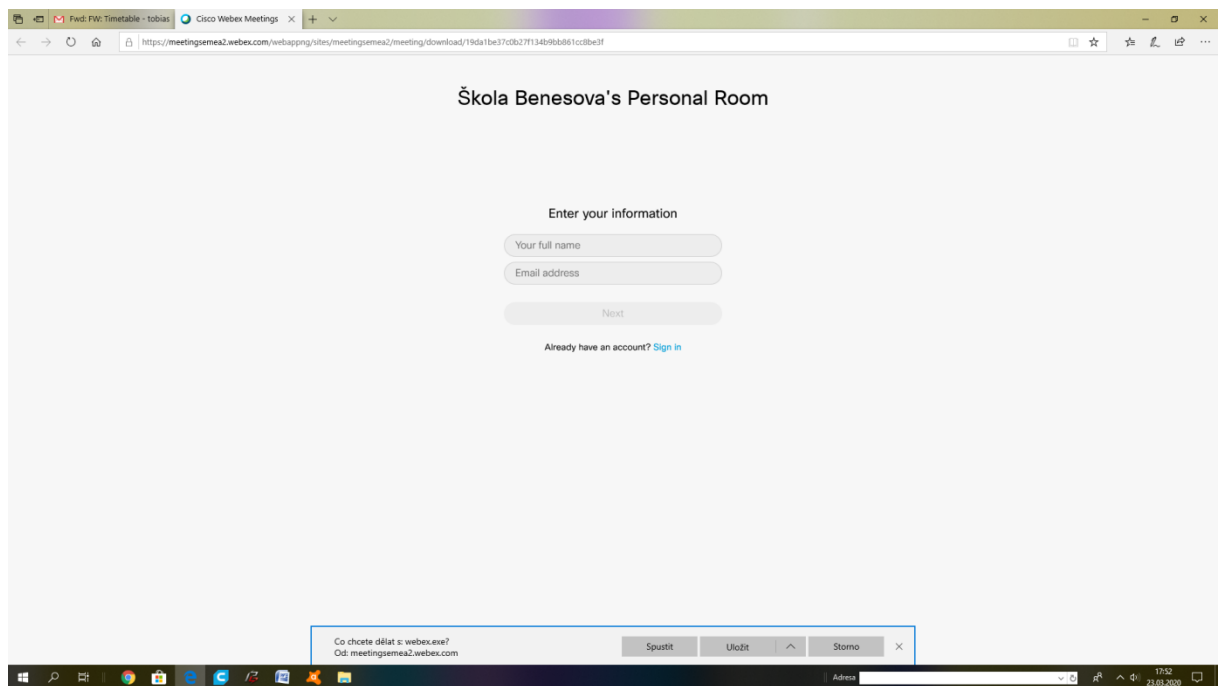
Fwd: FW: Timetable - tobias
Cisco Webex Meetings

https://meetingsemea2.webex.com/webappng/sites/meetingsemea2/meeting/download/19da1be37c0b27f134b9bb861cc8be3f

Škola Benesova's Personal Room

Enter your information

Your full name

Email address

Next

Already have an account? Sign in

Co chcete dělat s: webex.exe?
Od: meetingsemea2.webex.com

Spustit

Uložit

Storno

Adresa

17:52
23.03.2020